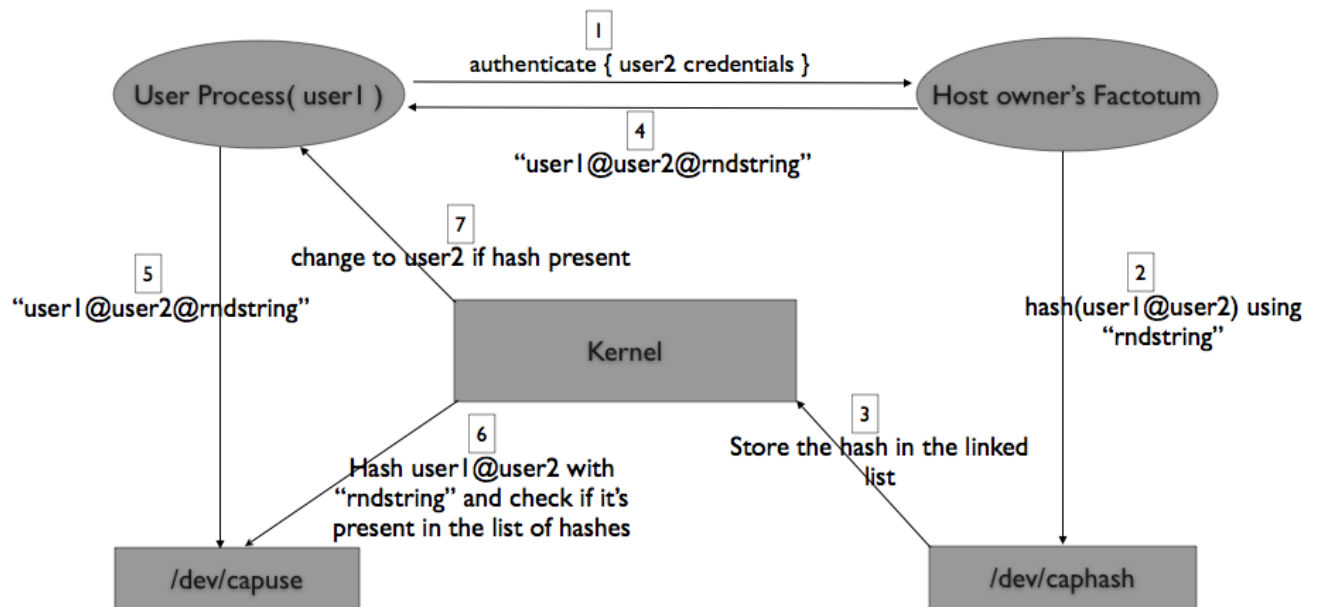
User Process( user1 )

1
authenticate { user2 credentials }

Host owner's Factotum

4
"user1@user2@rndstring"

7
change to user2 if hash present

5
"user1@user2@rndstring"

2
hash(user1@user2) using "rndstring"

Kernel

6
Hash user1@user2 with "rndstring" and check if it's present in the list of hashes

3
Store the hash in the linked list

/dev/capuse

/dev/caphash